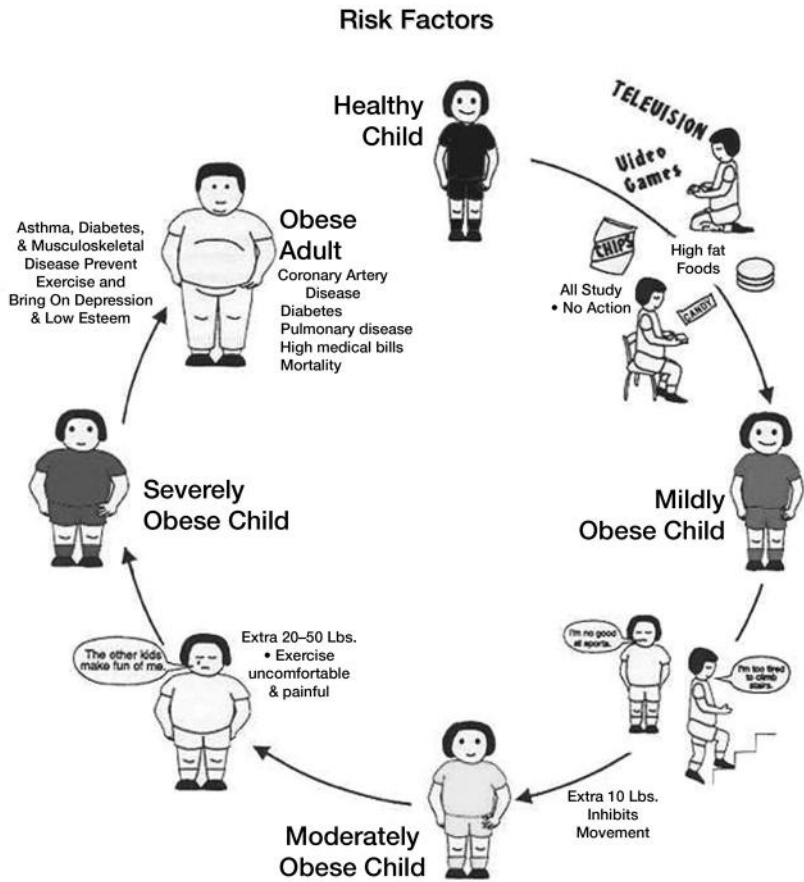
Risk Factors

Healthy Child

TELEVISION

Video Games

CHIPS

High fat Foods

All Study • No Action

CANDY

Mildly Obese Child

I'm no good at sports.

I'm too tired to climb stairs.

Extra 10 Lbs. Inhibits Movement

Moderately Obese Child

The other kids make fun of me.

Extra 20–50 Lbs. • Exercise uncomfortable & painful

Severely Obese Child

Asthma, Diabetes, & Musculoskeletal Disease Prevent Exercise and Bring On Depression & Low Esteem

Obese Adult

Coronary Artery Disease
Diabetes
Pulmonary disease
High medical bills
Mortality